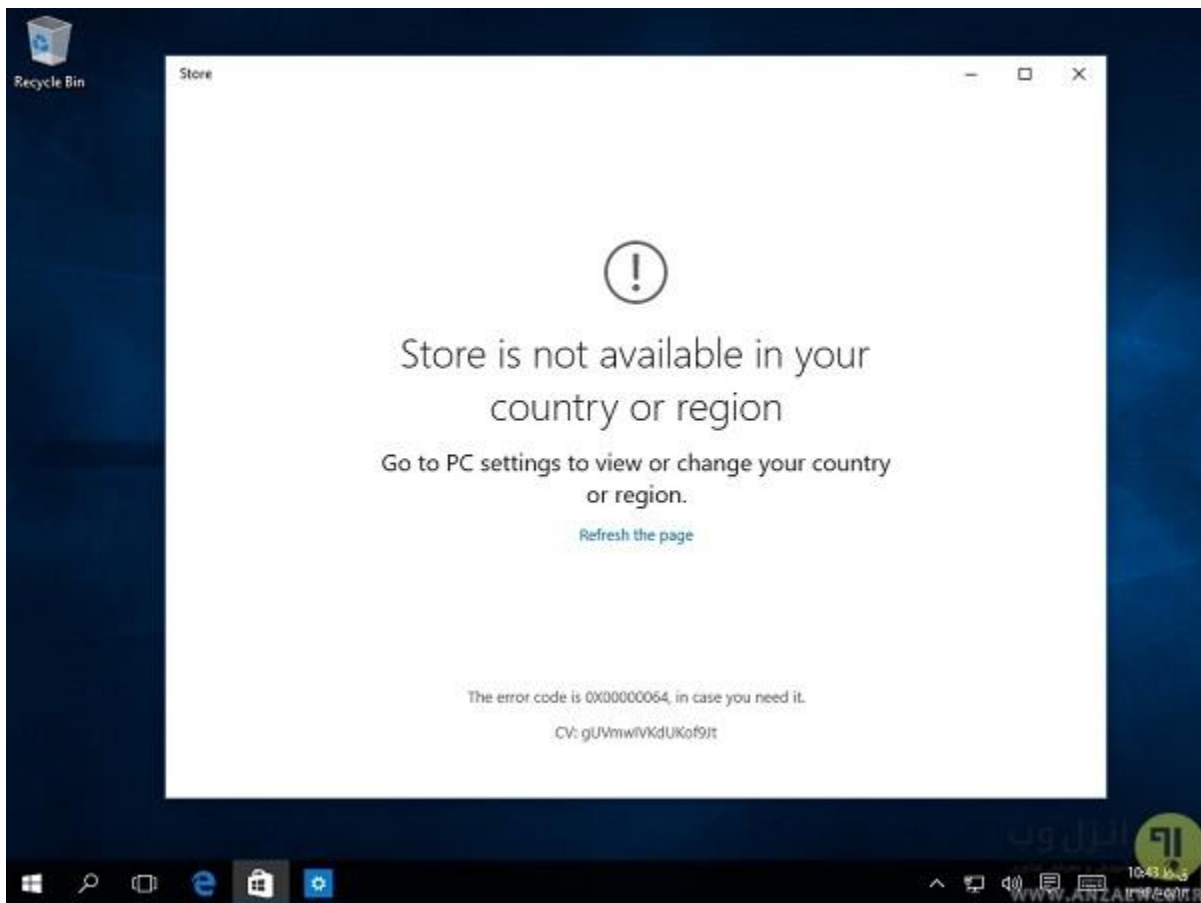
Recycle Bin

Store

Store is not available in your country or region

Go to PC settings to view or change your country or region.

Refresh the page

The error code is 0X00000064, in case you need it.

CV: gUVmwIVKdUKof9Jt

انزل وب

WWW.ANZALWEB.IR

10:43